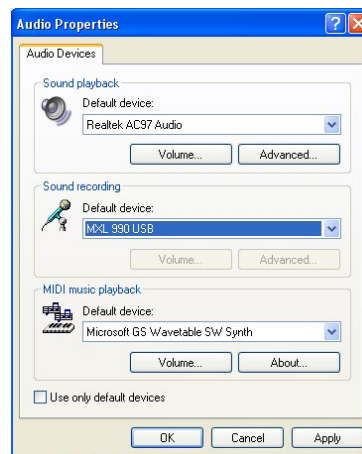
Audio Properties

Audio Devices

Sound playback

Default device:

Realtek AC97 Audio

Volume...

Advanced...

Sound recording

Default device:

MXL 990 USB

Volume...

Advanced...

MIDI music playback

Default device:

Microsoft GS Wavetable SW Synth

Volume...

About...

Use only default devices

OK

Cancel

Apply